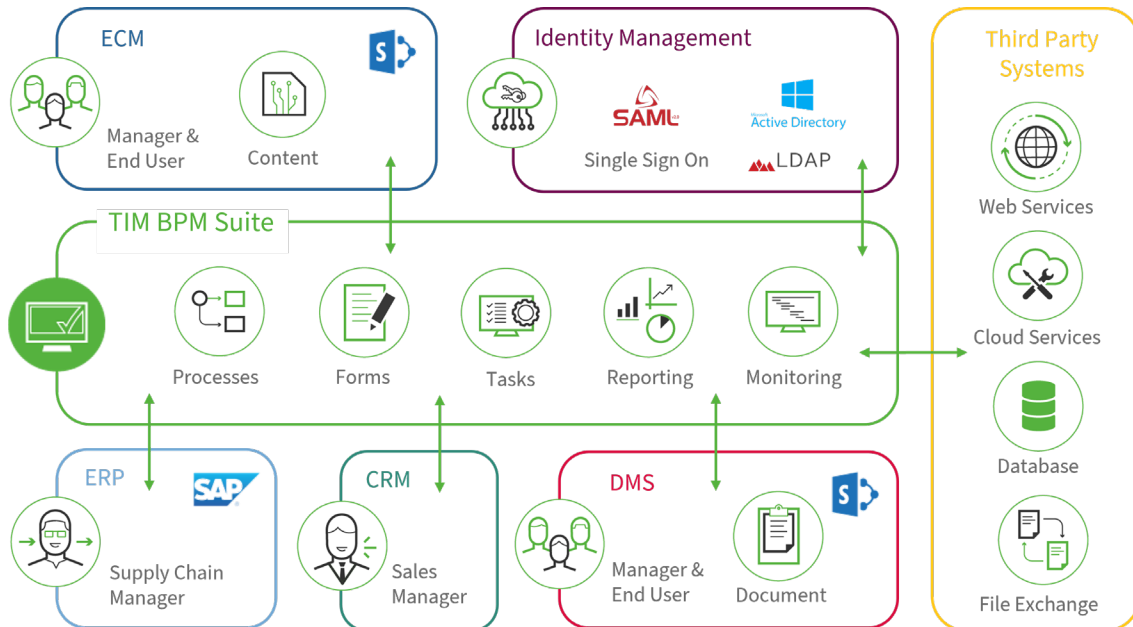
ECM

Manager & End User

Content

Identity Management

SAML

Microsoft Active Directory

Single Sign On

LDAP

Third Party Systems

Web Services

Cloud Services

Database

File Exchange

TIM BPM Suite

Processes

Forms

Tasks

Reporting

Monitoring

ERP

SAP

Supply Chain Manager

CRM

Sales Manager

DMS

Manager & End User

Document